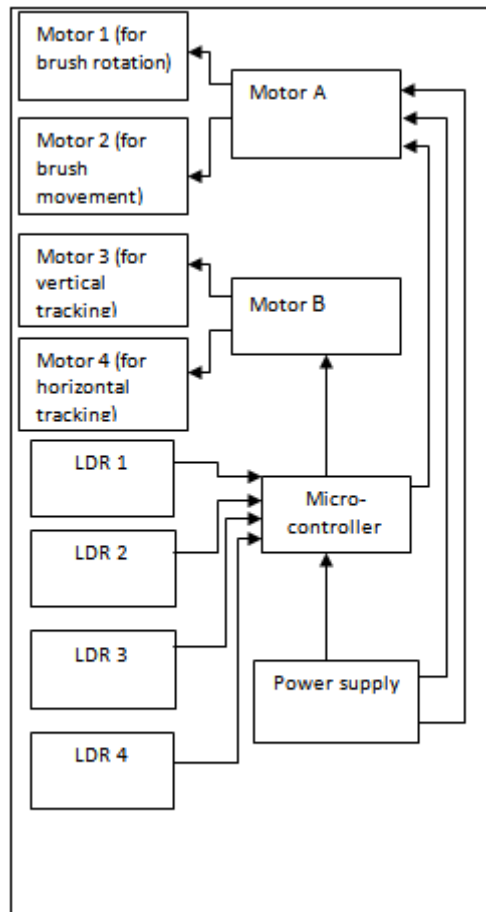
Motor 1 (for brush rotation)

Motor A

Motor 2 (for brush movement)

Motor 3 (for vertical tracking)

Motor B

Motor 4 (for horizontal tracking)

LDR 1

Micro-controller

LDR 2

LDR 3

Power supply

LDR 4